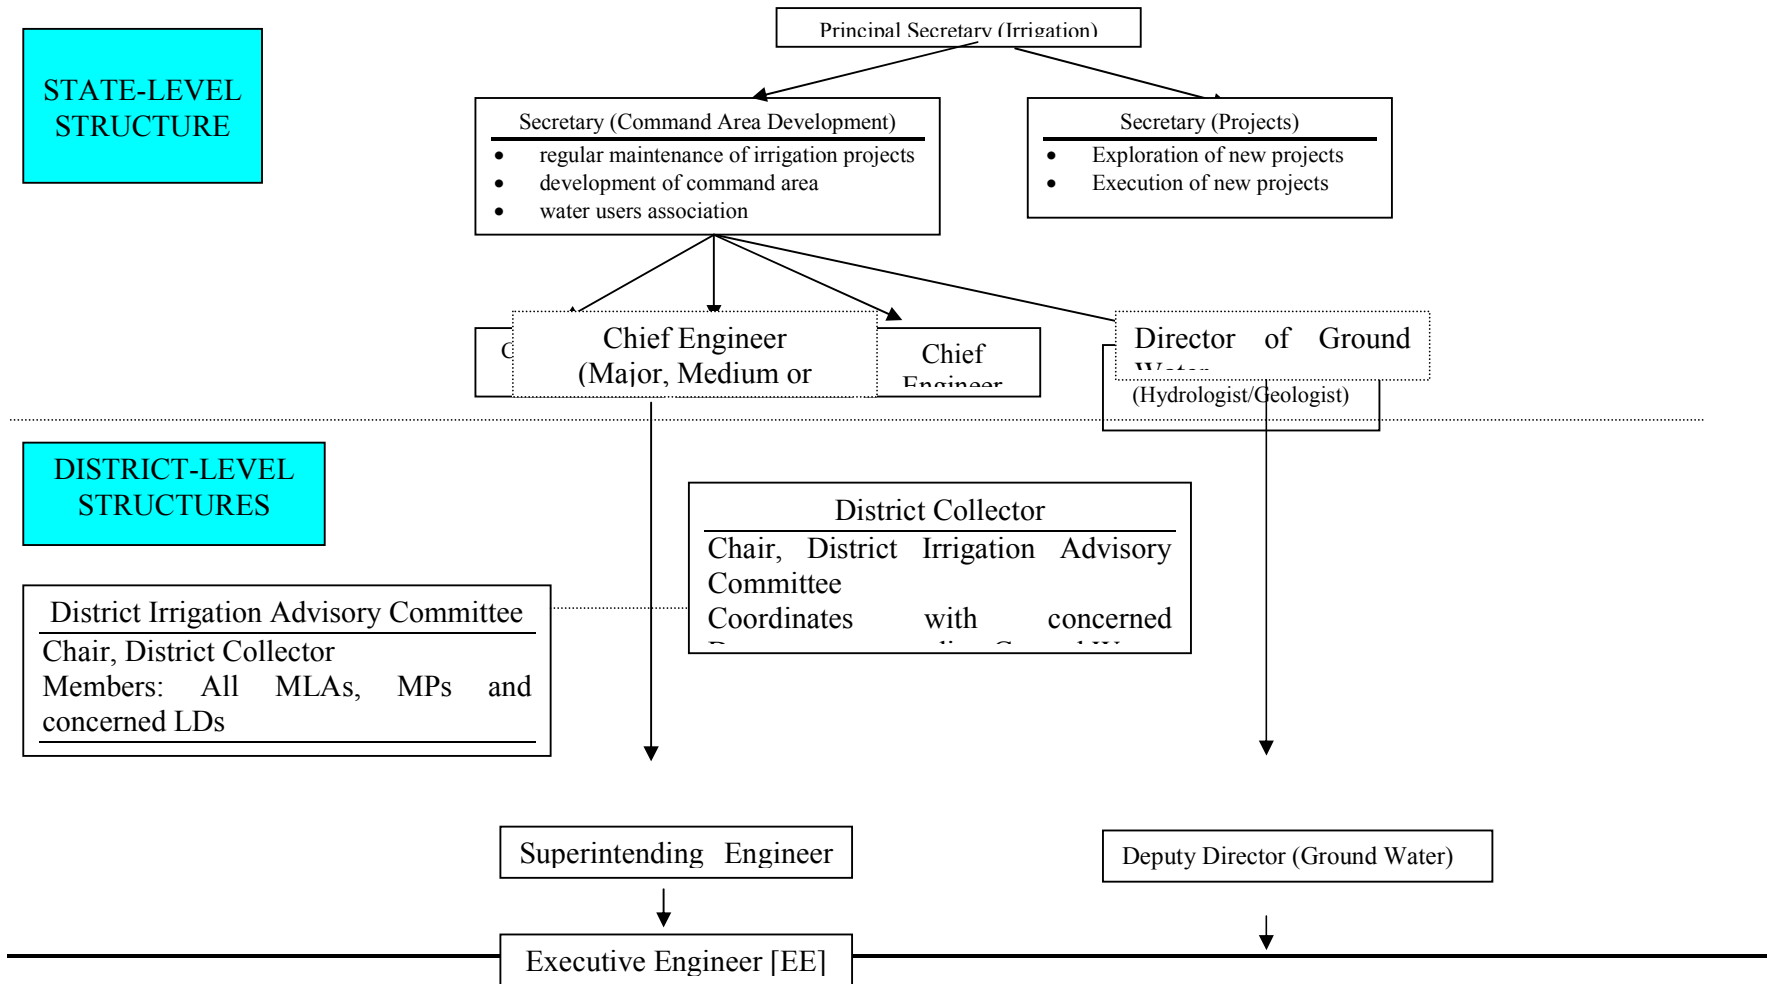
STATE-LEVEL STRUCTURE

Principal Secretary (Irrigation)

Secretary (Command Area Development)
• regular maintenance of irrigation projects
• development of command area
• water users association

Secretary (Projects)
• Exploration of new projects
• Execution of new projects

C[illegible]

Chief Engineer (Major, Medium or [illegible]

Chief Engineer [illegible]

Director of Ground Water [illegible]

(Hydrologist/Geologist)

DISTRICT-LEVEL STRUCTURES

District Collector
Chair, District Irrigation Advisory Committee
Coordinates with concerned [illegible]

District Irrigation Advisory Committee
Chair, District Collector
Members: All MLAs, MPs and concerned LDs

Superintending Engineer

Deputy Director (Ground Water)

Executive Engineer [EE]